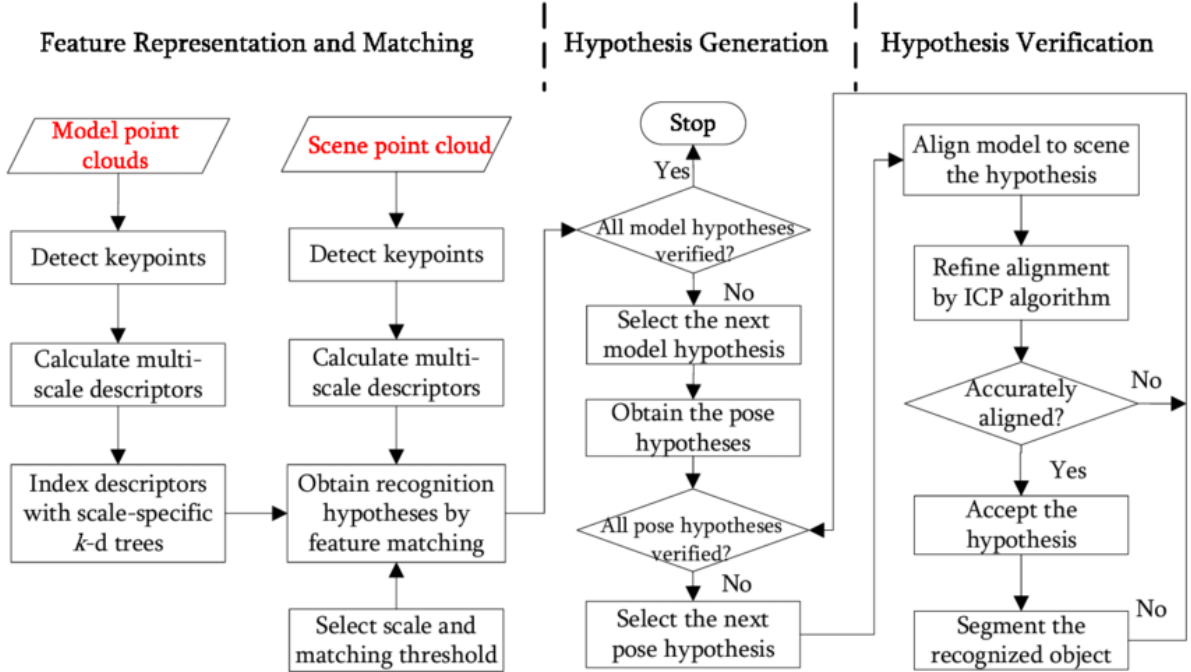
Feature Representation and Matching

Model point clouds

Detect keypoints

Calculate multi-scale descriptors

Index descriptors with scale-specific $k$-d trees

Scene point cloud

Detect keypoints

Calculate multi-scale descriptors

Obtain recognition hypotheses by feature matching

Select scale and matching threshold

Hypothesis Generation

Stop

Yes

All model hypotheses verified?

No

Select the next model hypothesis

Obtain the pose hypotheses

All pose hypotheses verified?

No

Select the next pose hypothesis

Hypothesis Verification

Align model to scene the hypothesis

Refine alignment by ICP algorithm

Accurately aligned?

No

Yes

Accept the hypothesis

Segment the recognized object

No